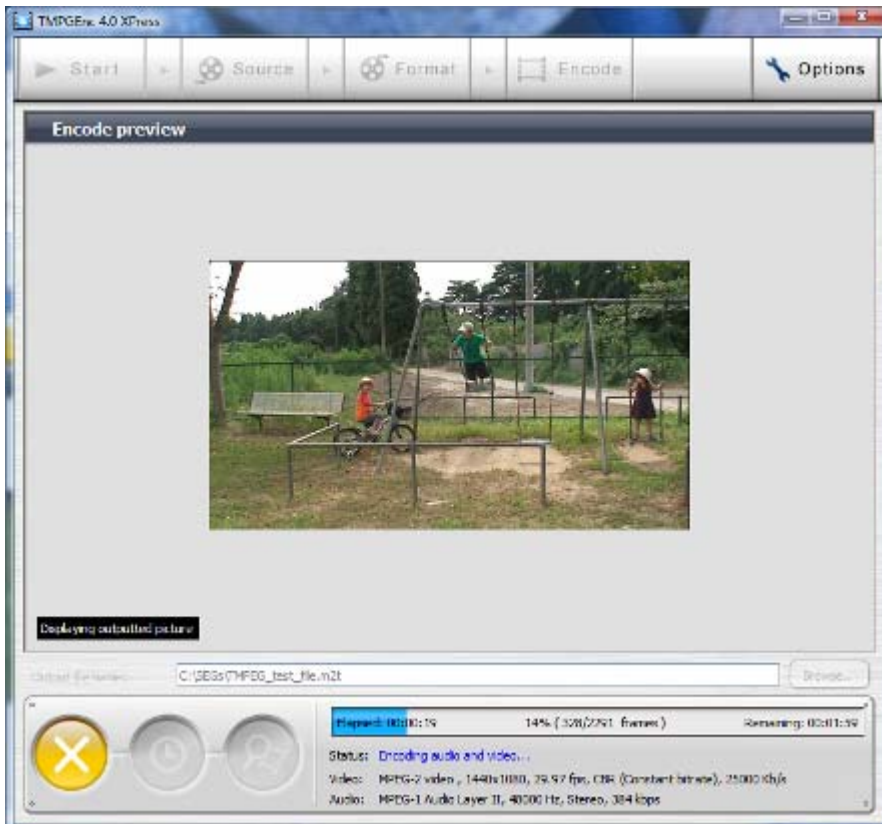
TMPGEnc 4.0 XPress

Start

Source

Format

Encode

Options

Encode preview

Displaying outputted picture

Output file name:

C:\SEGs\TMPEG_test_file.m2t

Browse...

Elapsed: 00:00:19

14% ( 328/2291 frames )

Remaining: 00:01:59

Status: Encoding audio and video...

Video: MPEG-2 video , 1440x1080, 29.97 fps, CBR (Constant bitrate), 25000 Kb/s

Audio: MPEG-1 Audio Layer II, 48000 Hz, Stereo, 384 kbps